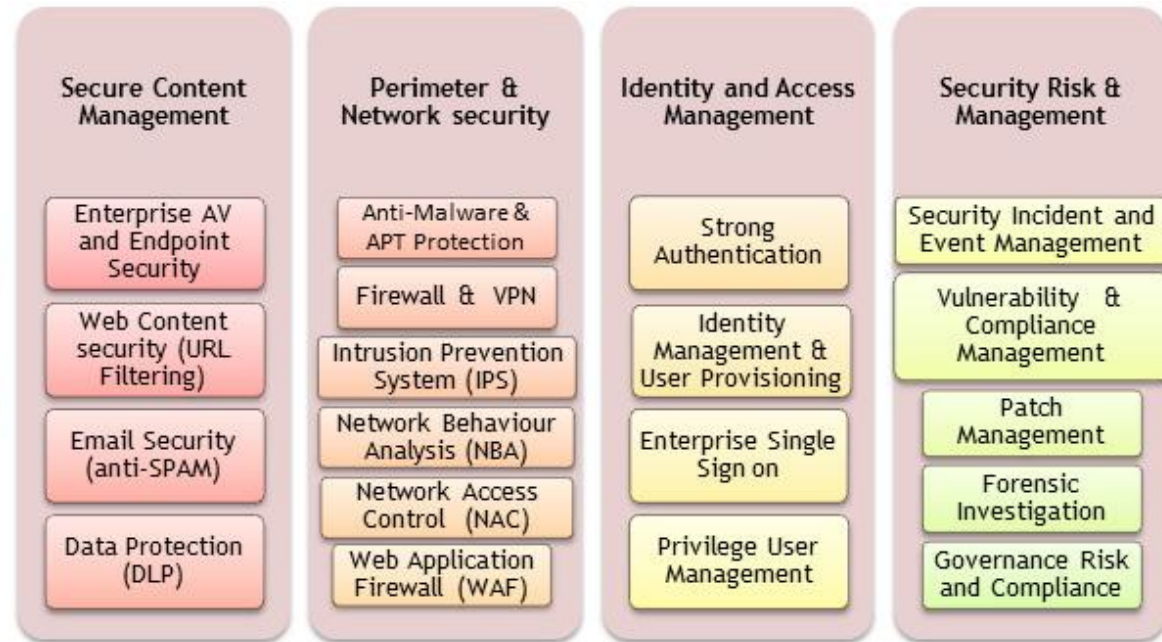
Secure Content Management

Enterprise AV and Endpoint Security

Web Content security (URL Filtering)

Email Security (anti-SPAM)

Data Protection (DLP)

Perimeter & Network security

Anti-Malware & APT Protection

Firewall & VPN

Intrusion Prevention System (IPS)

Network Behaviour Analysis (NBA)

Network Access Control (NAC)

Web Application Firewall (WAF)

Identity and Access Management

Strong Authentication

Identity Management & User Provisioning

Enterprise Single Sign on

Privilege User Management

Security Risk & Management

Security Incident and Event Management

Vulnerability & Compliance Management

Patch Management

Forensic Investigation

Governance Risk and Compliance